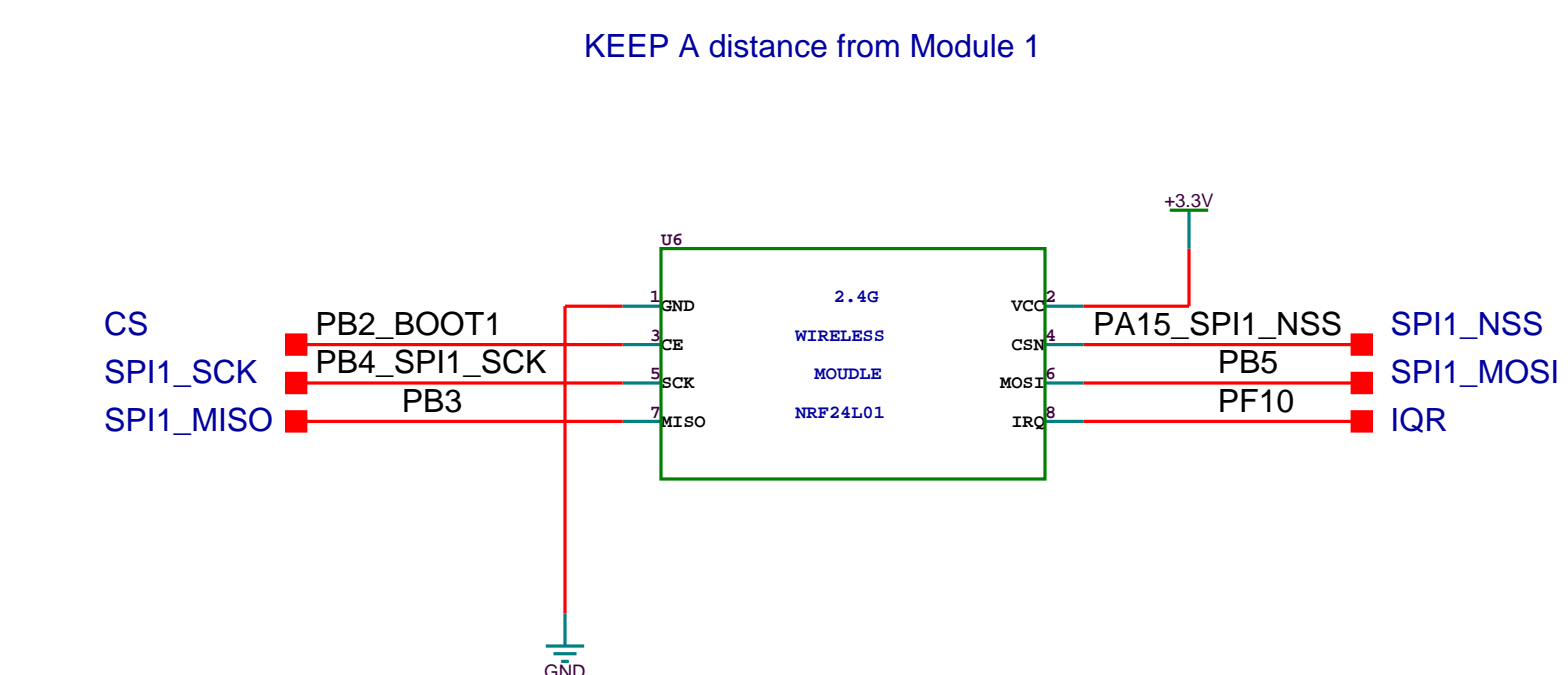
KEEP A distance from Module 1

+3.3V

U6

CS
SPI1_SCK
SPI1_MISO

PB2_BOOT1
PB4_SPI1_SCK
PB3

1 GND
3 CE
5 SCK
7 MISO

2.4G
WIRELESS
MOUDLE
NRF24L01

VCC 2
CSN 4
MOSI 6
IRQ 8

PA15_SPI1_NSS
PB5
PF10

SPI1_NSS
SPI1_MOSI
IQR

GND